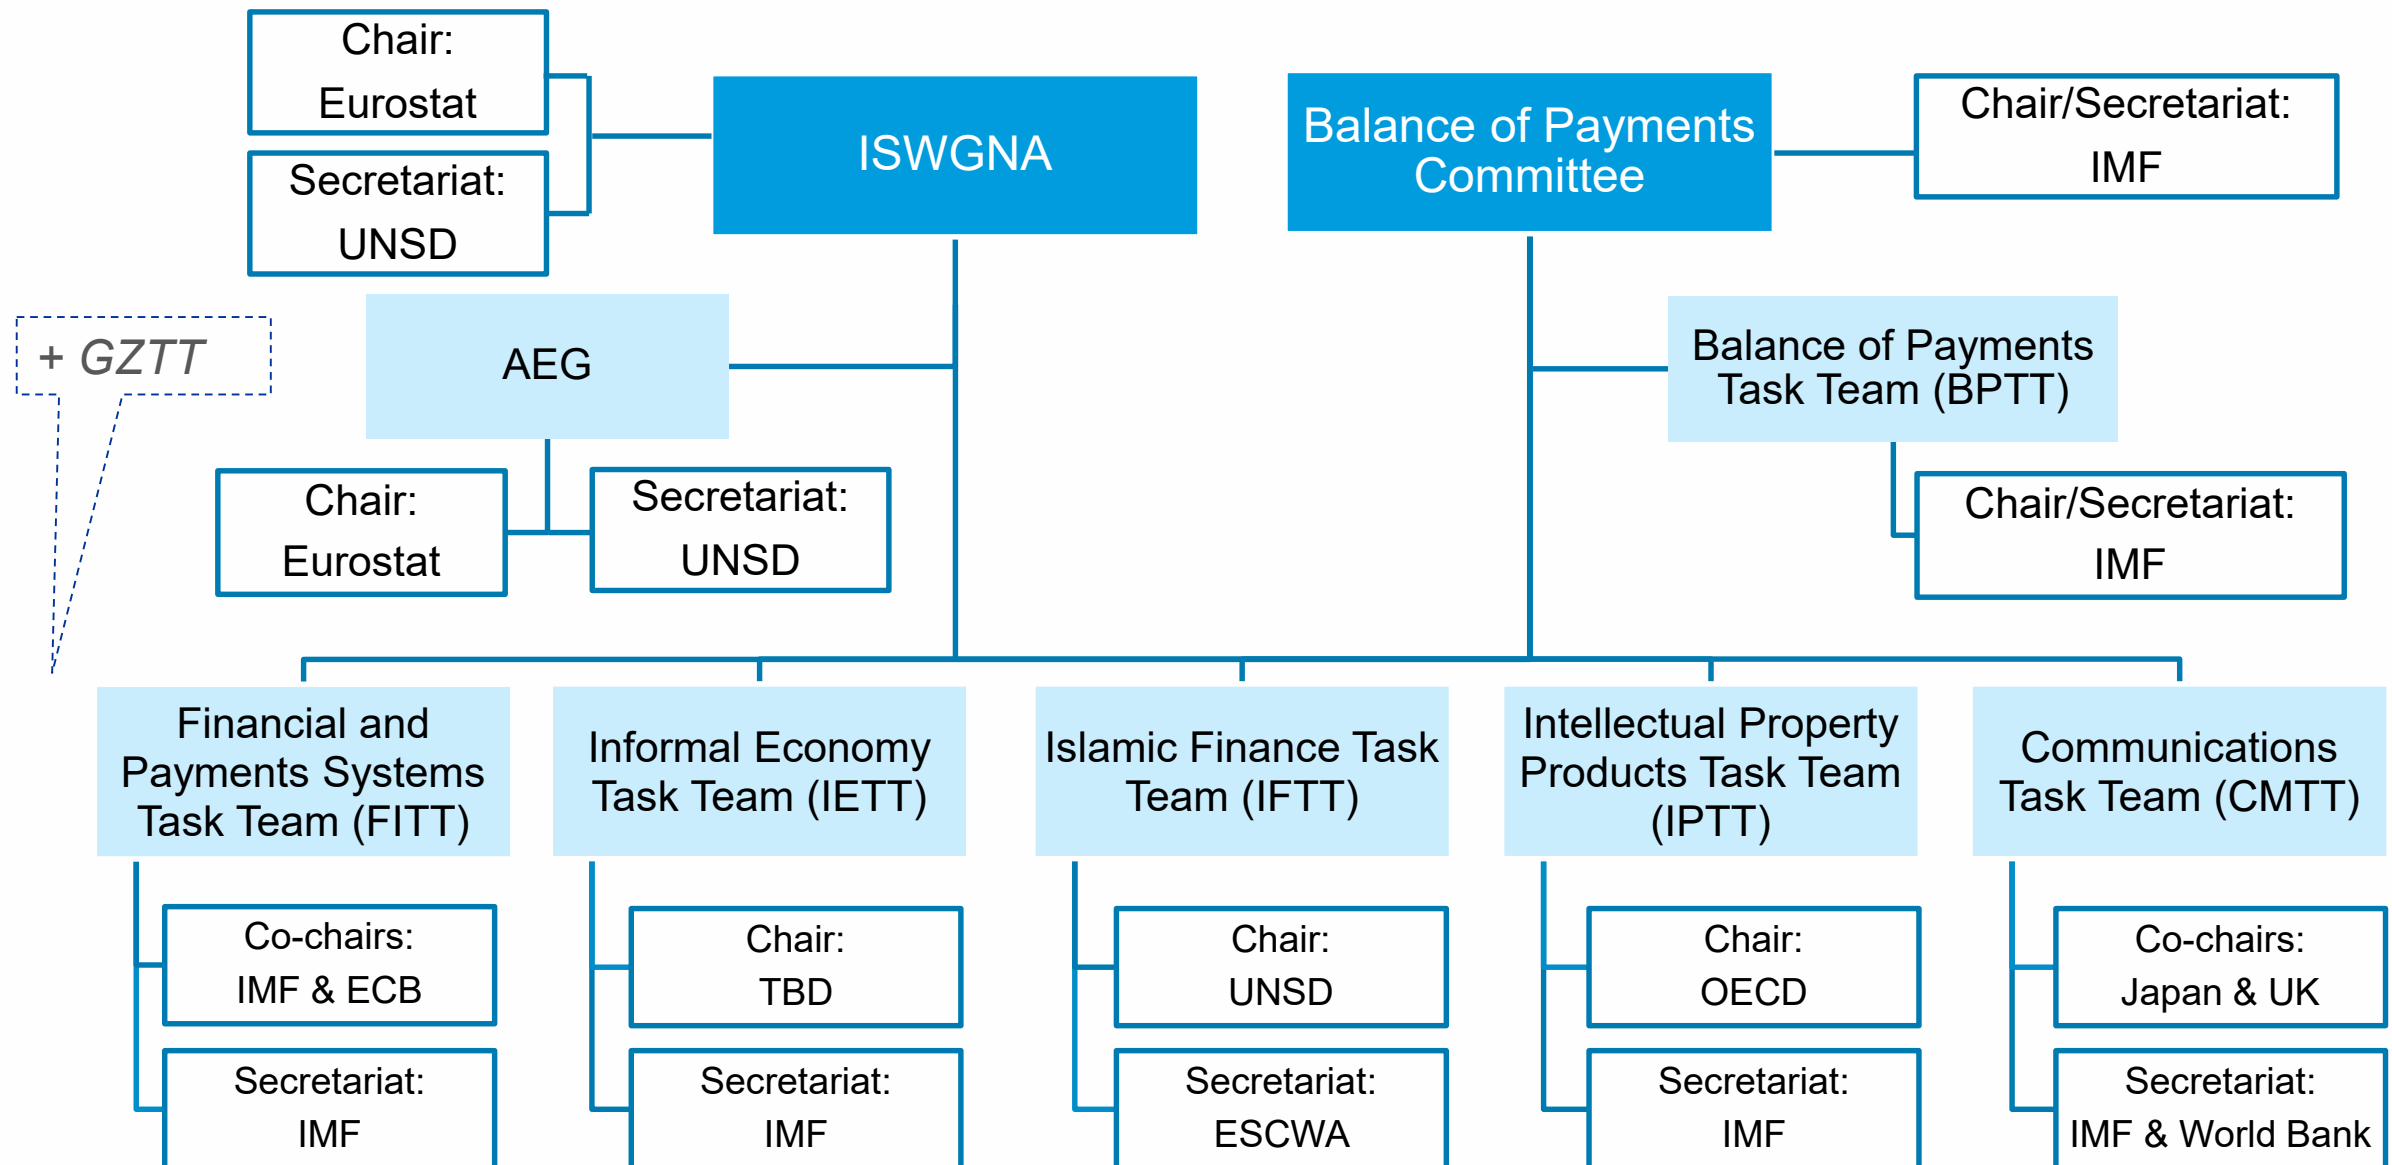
Chair: Eurostat

Secretariat: UNSD

ISWGNA

Balance of Payments Committee

Chair/Secretariat: IMF

+ GZTT

AEG

Balance of Payments Task Team (BPTT)

Chair: Eurostat

Secretariat: UNSD

Chair/Secretariat: IMF

Financial and Payments Systems Task Team (FITT)

Co-chairs: IMF & ECB

Secretariat: IMF

Informal Economy Task Team (IETT)

Chair: TBD

Secretariat: IMF

Islamic Finance Task Team (IFTT)

Chair: UNSD

Secretariat: ESCWA

Intellectual Property Products Task Team (IPTT)

Chair: OECD

Secretariat: IMF

Communications Task Team (CMTT)

Co-chairs: Japan & UK

Secretariat: IMF & World Bank